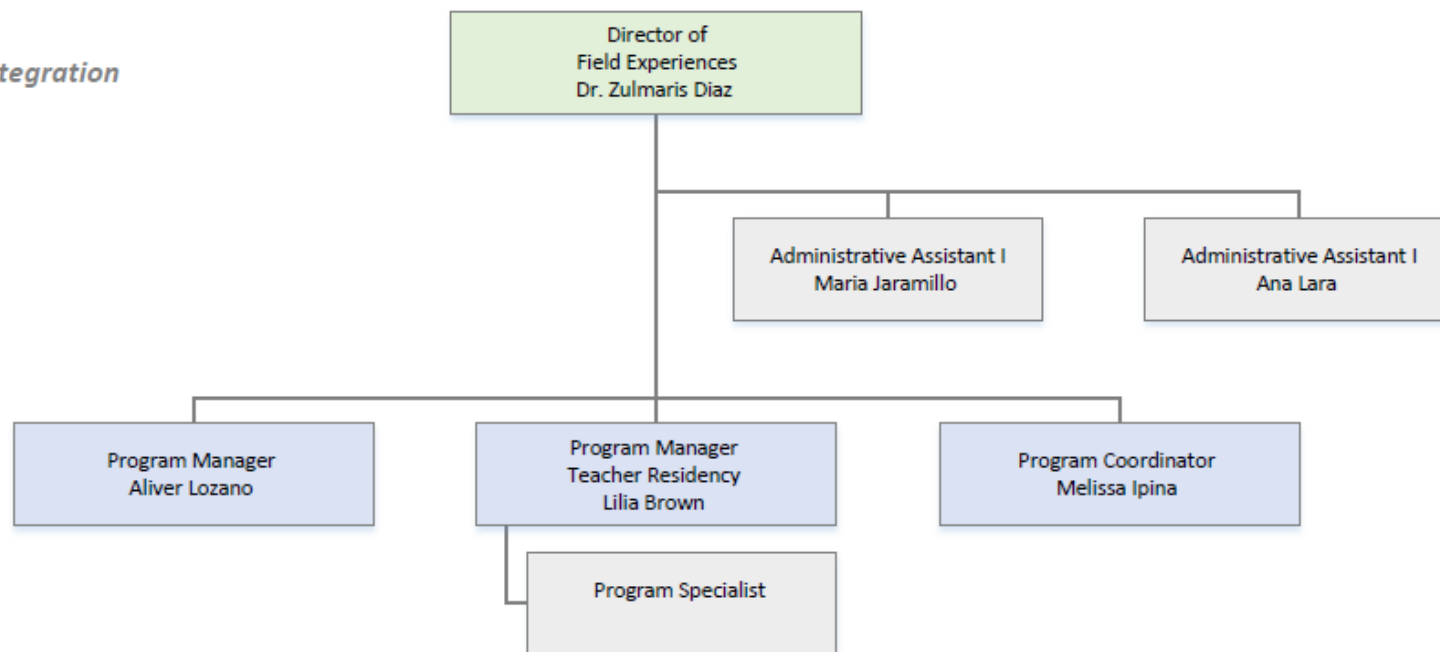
tegration

Director of
Field Experiences
Dr. Zulmaris Diaz

Administrative Assistant I
Maria Jaramillo

Administrative Assistant I
Ana Lara

Program Manager
Aliver Lozano

Program Manager
Teacher Residency
Lilia Brown

Program Coordinator
Melissa Ipina

Program Specialist